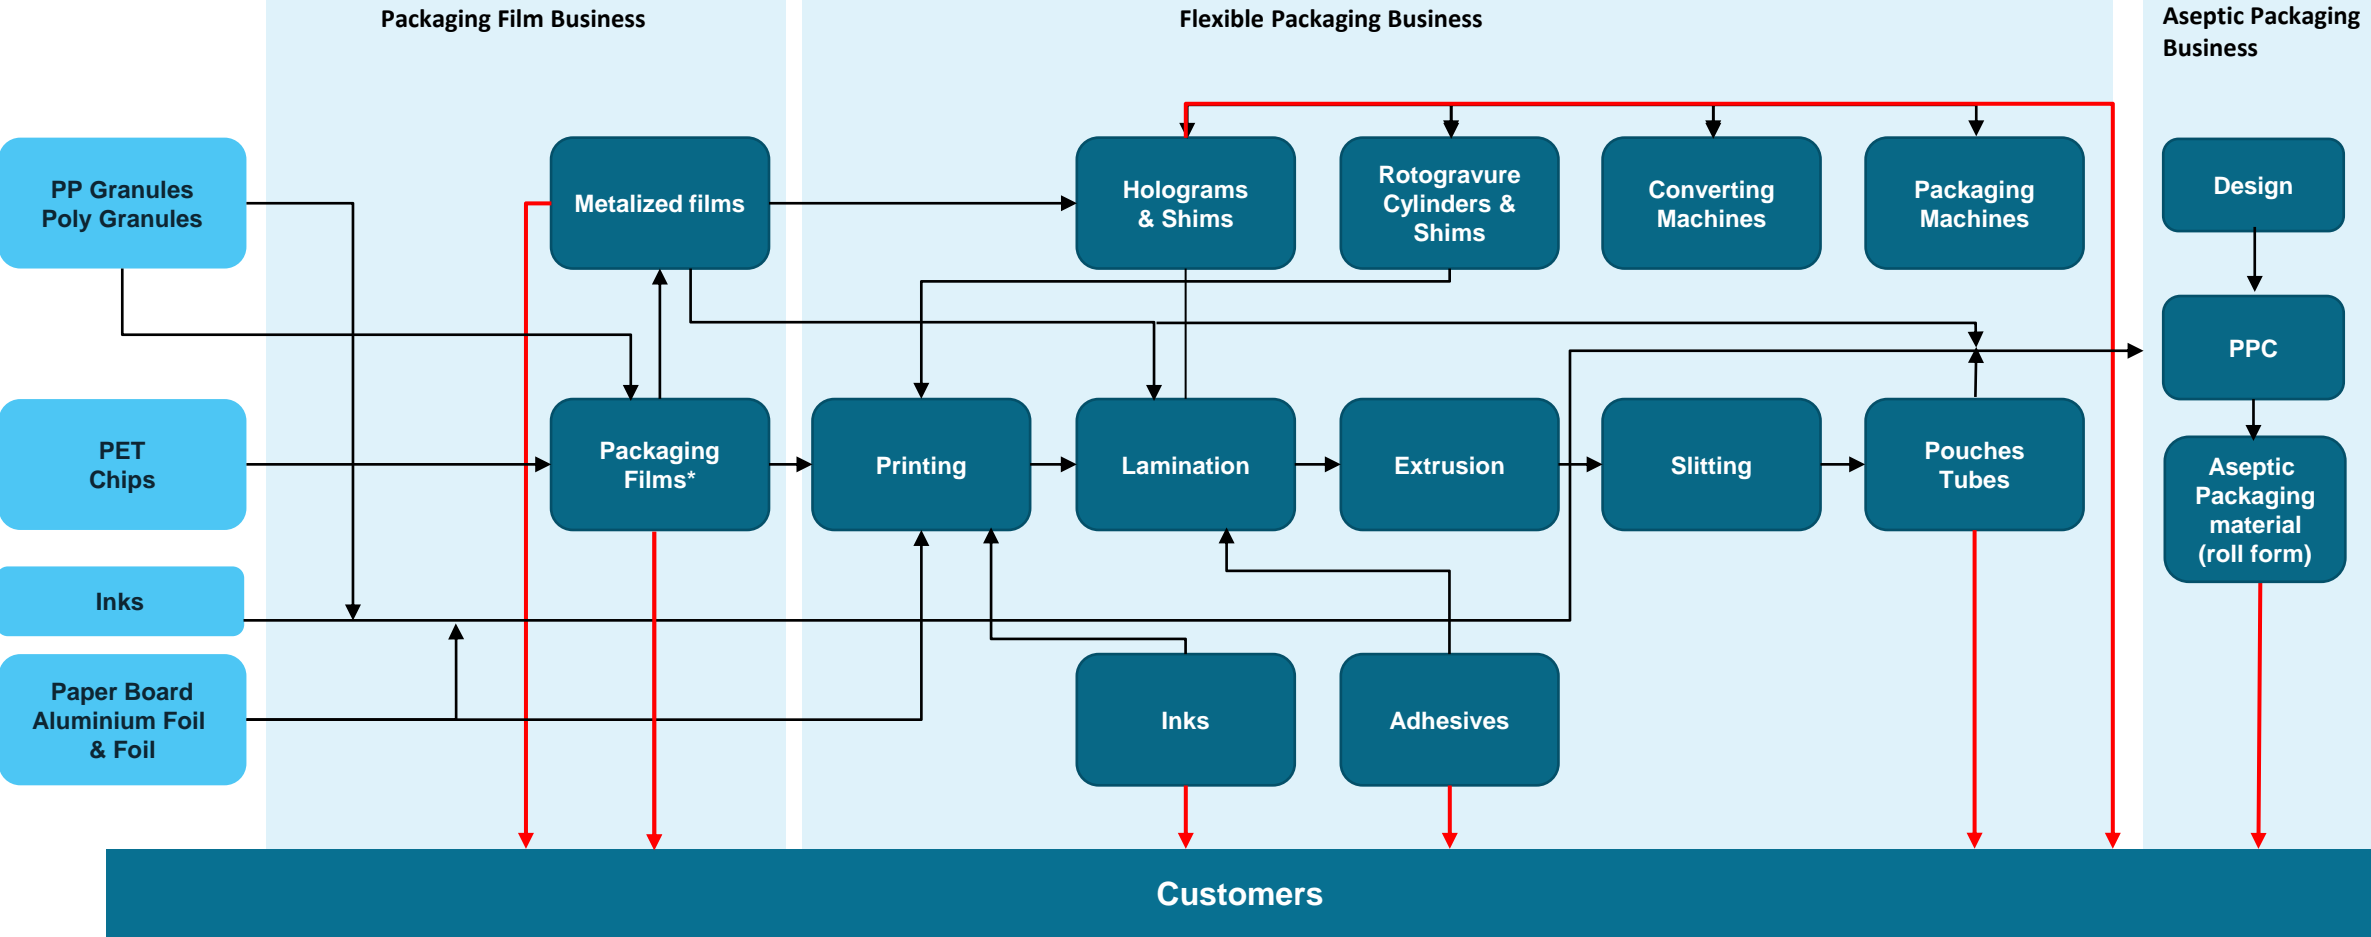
Packaging Film Business

Flexible Packaging Business

Aseptic Packaging Business

PP Granules
Poly Granules

Metalized films

Holograms & Shims

Rotogravure Cylinders & Shims

Converting Machines

Packaging Machines

Design

PPC

PET Chips

Packaging Films*

Printing

Lamination

Extrusion

Slitting

Pouches Tubes

Aseptic Packaging material (roll form)

Inks

Paper Board Aluminium Foil & Foil

Inks

Adhesives

Customers